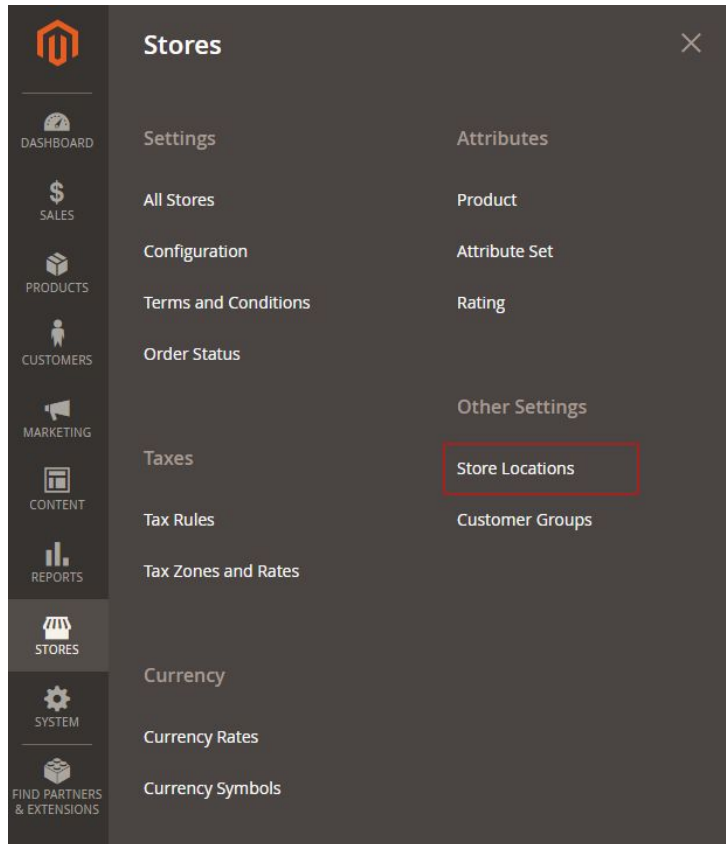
DASHBOARD
$
SALES
PRODUCTS
CUSTOMERS
MARKETING
CONTENT
REPORTS
STORES
SYSTEM
FIND PARTNERS & EXTENSIONS

Stores

Settings

All Stores

Configuration

Terms and Conditions

Order Status

Taxes

Tax Rules

Tax Zones and Rates

Currency

Currency Rates

Currency Symbols

Attributes

Product

Attribute Set

Rating

Other Settings

Store Locations

Customer Groups